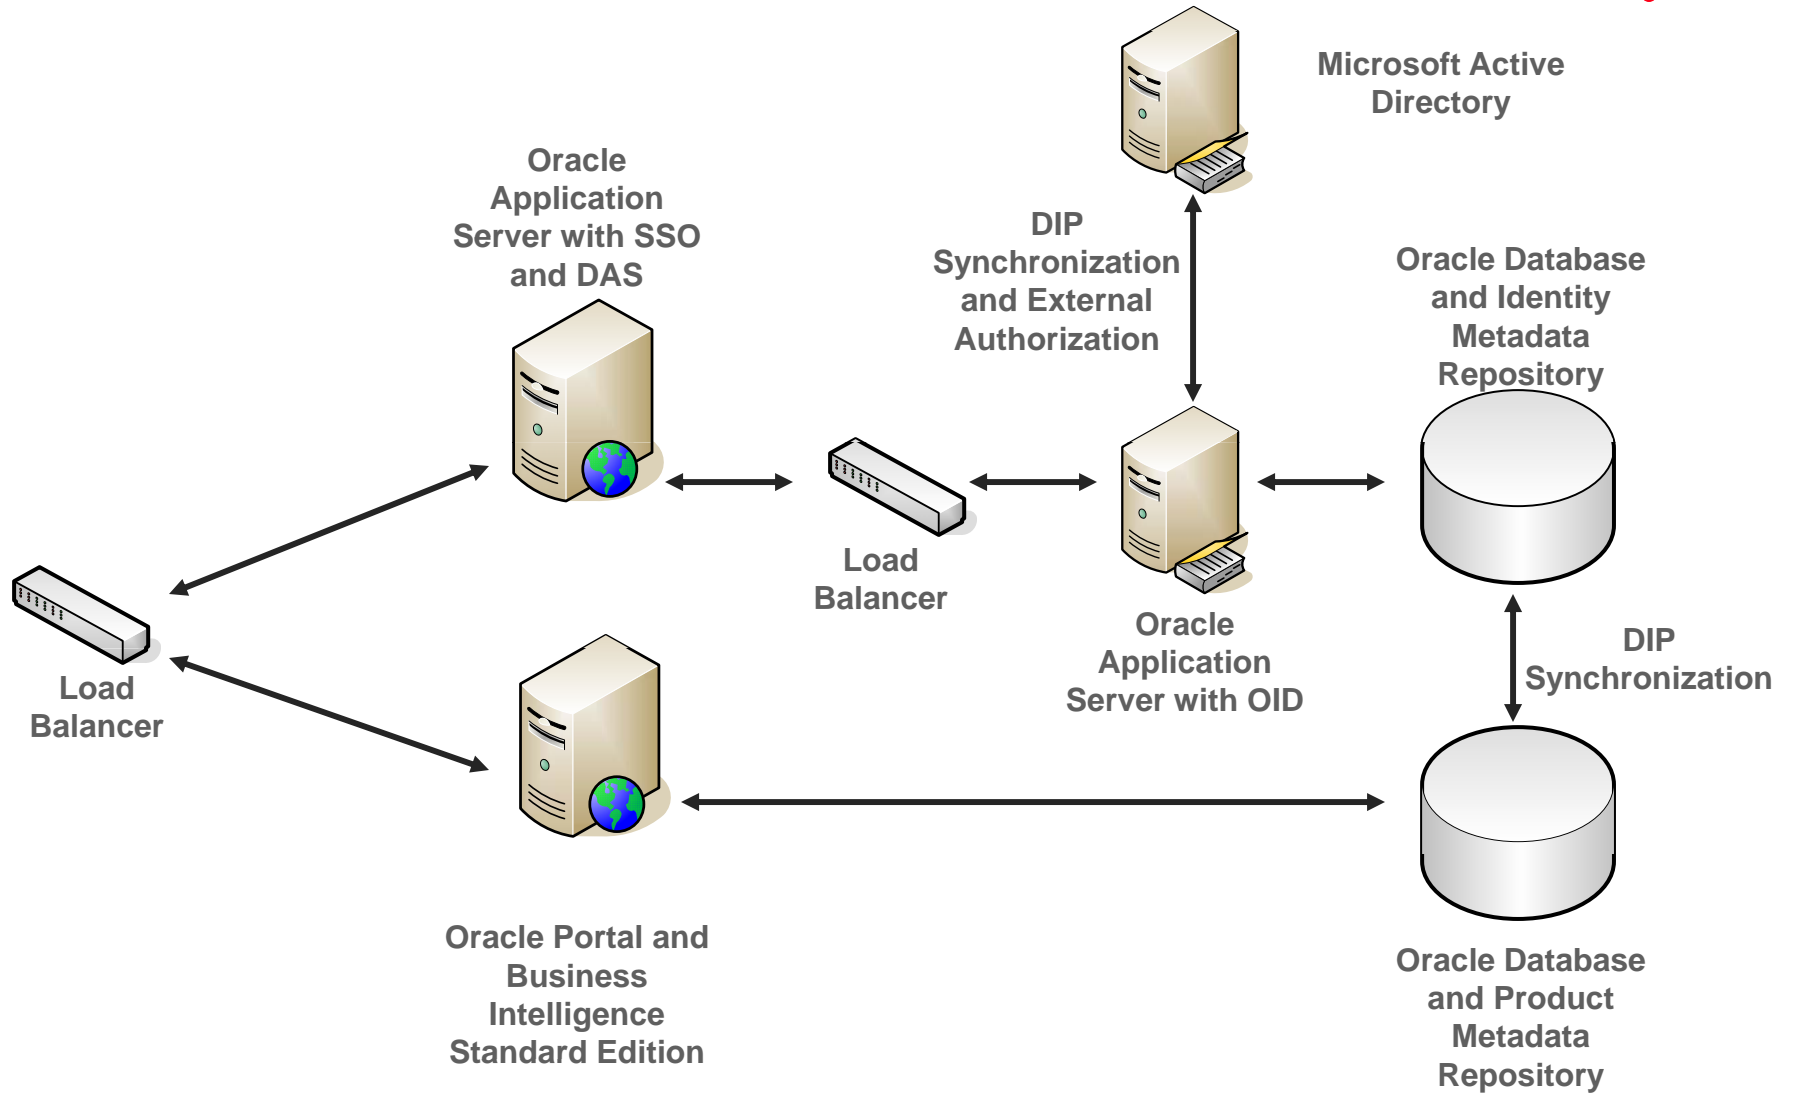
Microsoft Active Directory

Oracle Application Server with SSO and DAS

DIP Synchronization and External Authorization

Oracle Database and Identity Metadata Repository

Load Balancer

Oracle Application Server with OID

Load Balancer

DIP Synchronization

Oracle Portal and Business Intelligence Standard Edition

Oracle Database and Product Metadata Repository